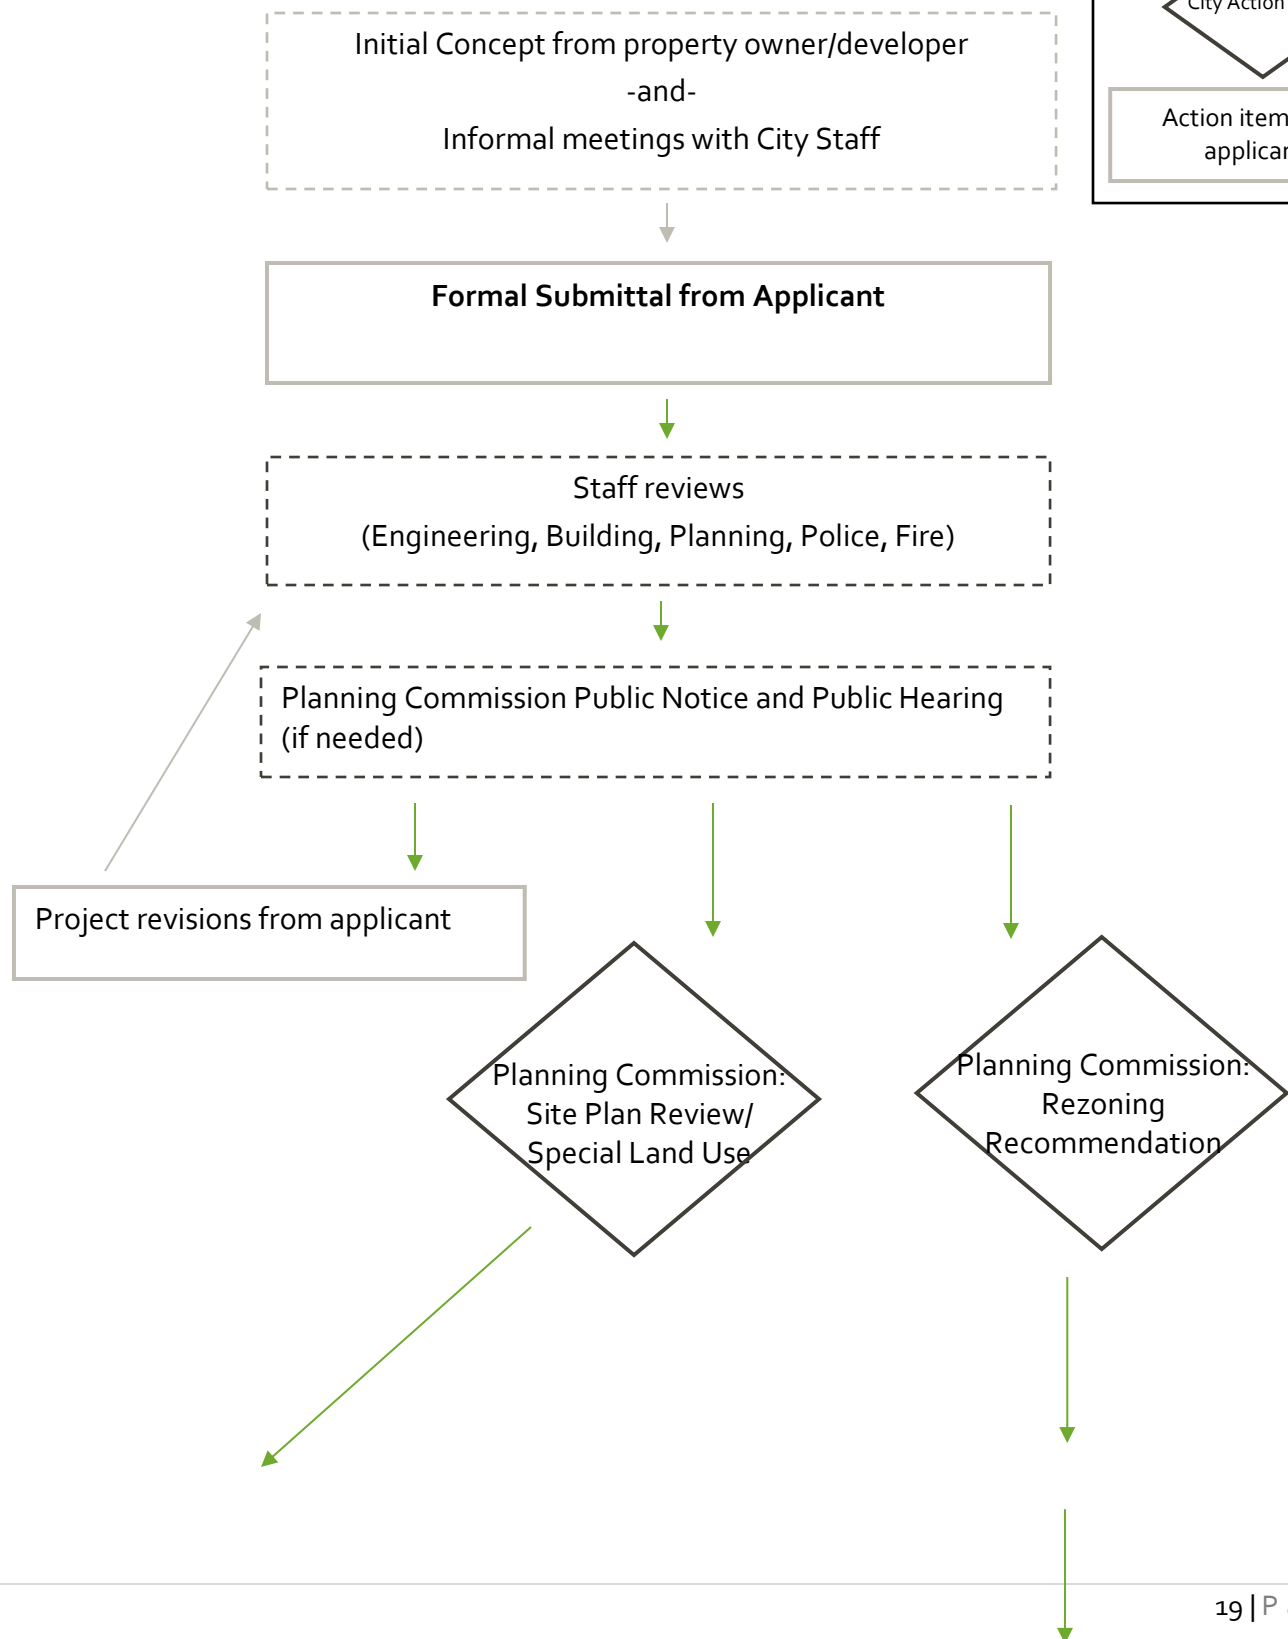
City Action

Action item applicar

Initial Concept from property owner/developer
-and-
Informal meetings with City Staff

Formal Submittal from Applicant

Staff reviews
(Engineering, Building, Planning, Police, Fire)

Planning Commission Public Notice and Public Hearing (if needed)

Project revisions from applicant

Planning Commission: Site Plan Review/ Special Land Use

Planning Commission: Rezoning Recommendation

19 | P